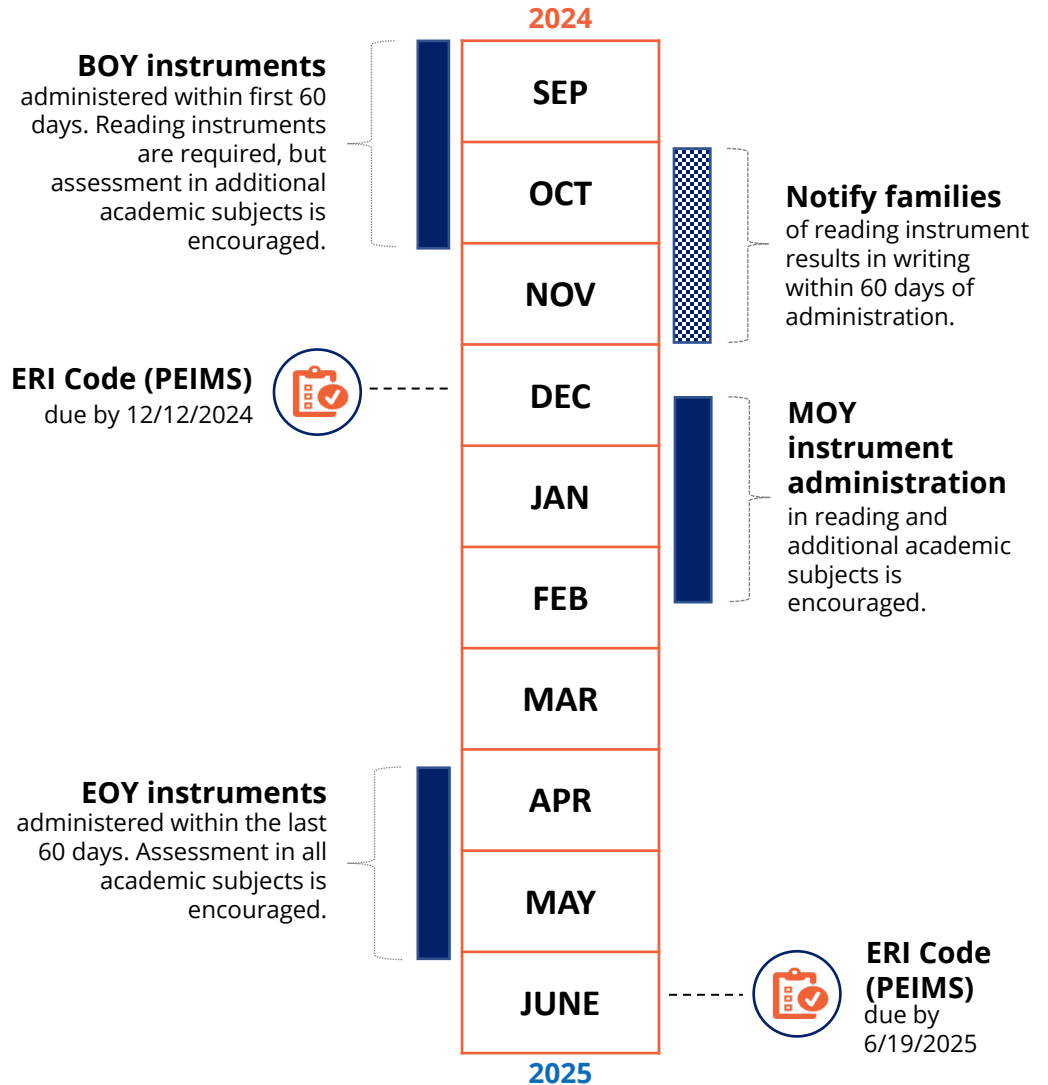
2024

BOY instruments administered within first 60 days. Reading instruments are required, but assessment in additional academic subjects is encouraged.

SEP

OCT

Notify families of reading instrument results in writing within 60 days of administration.

NOV

ERI Code (PEIMS) due by 12/12/2024

DEC

MOY instrument administration in reading and additional academic subjects is encouraged.

JAN

FEB

MAR

EOY instruments administered within the last 60 days. Assessment in all academic subjects is encouraged.

APR

MAY

JUNE

ERI Code (PEIMS) due by 6/19/2025

2025